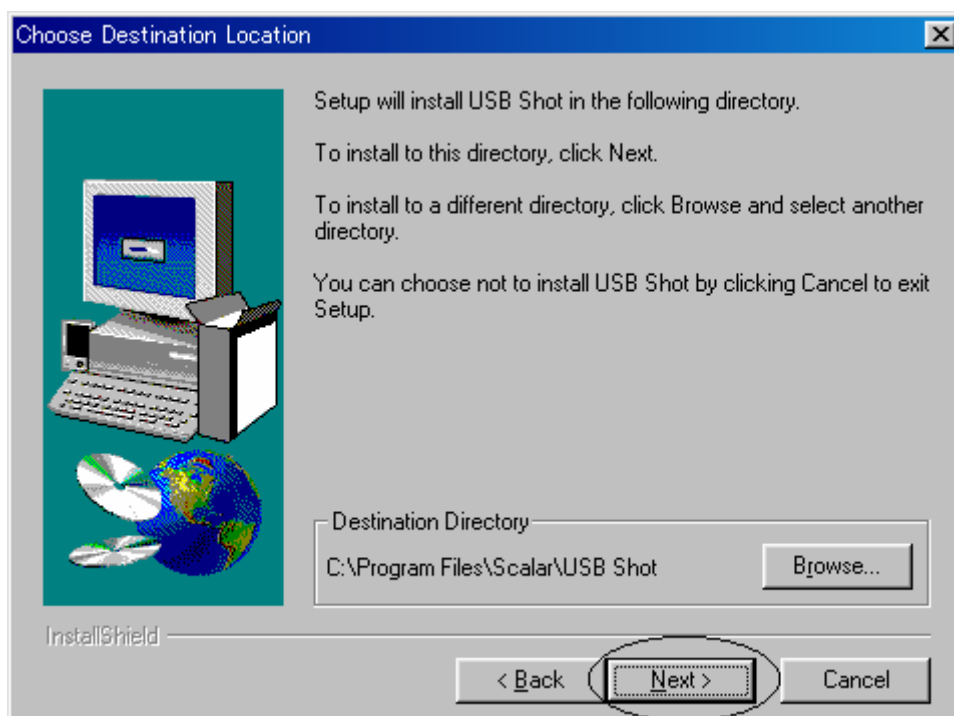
Choose Destination Location

Setup will install USB Shot in the following directory.

To install to this directory, click Next.

To install to a different directory, click Browse and select another directory.

You can choose not to install USB Shot by clicking Cancel to exit Setup.

Destination Directory

C:\Program Files\Scalar\USB Shot

Browse...

InstallShield

< Back

Next >

Cancel